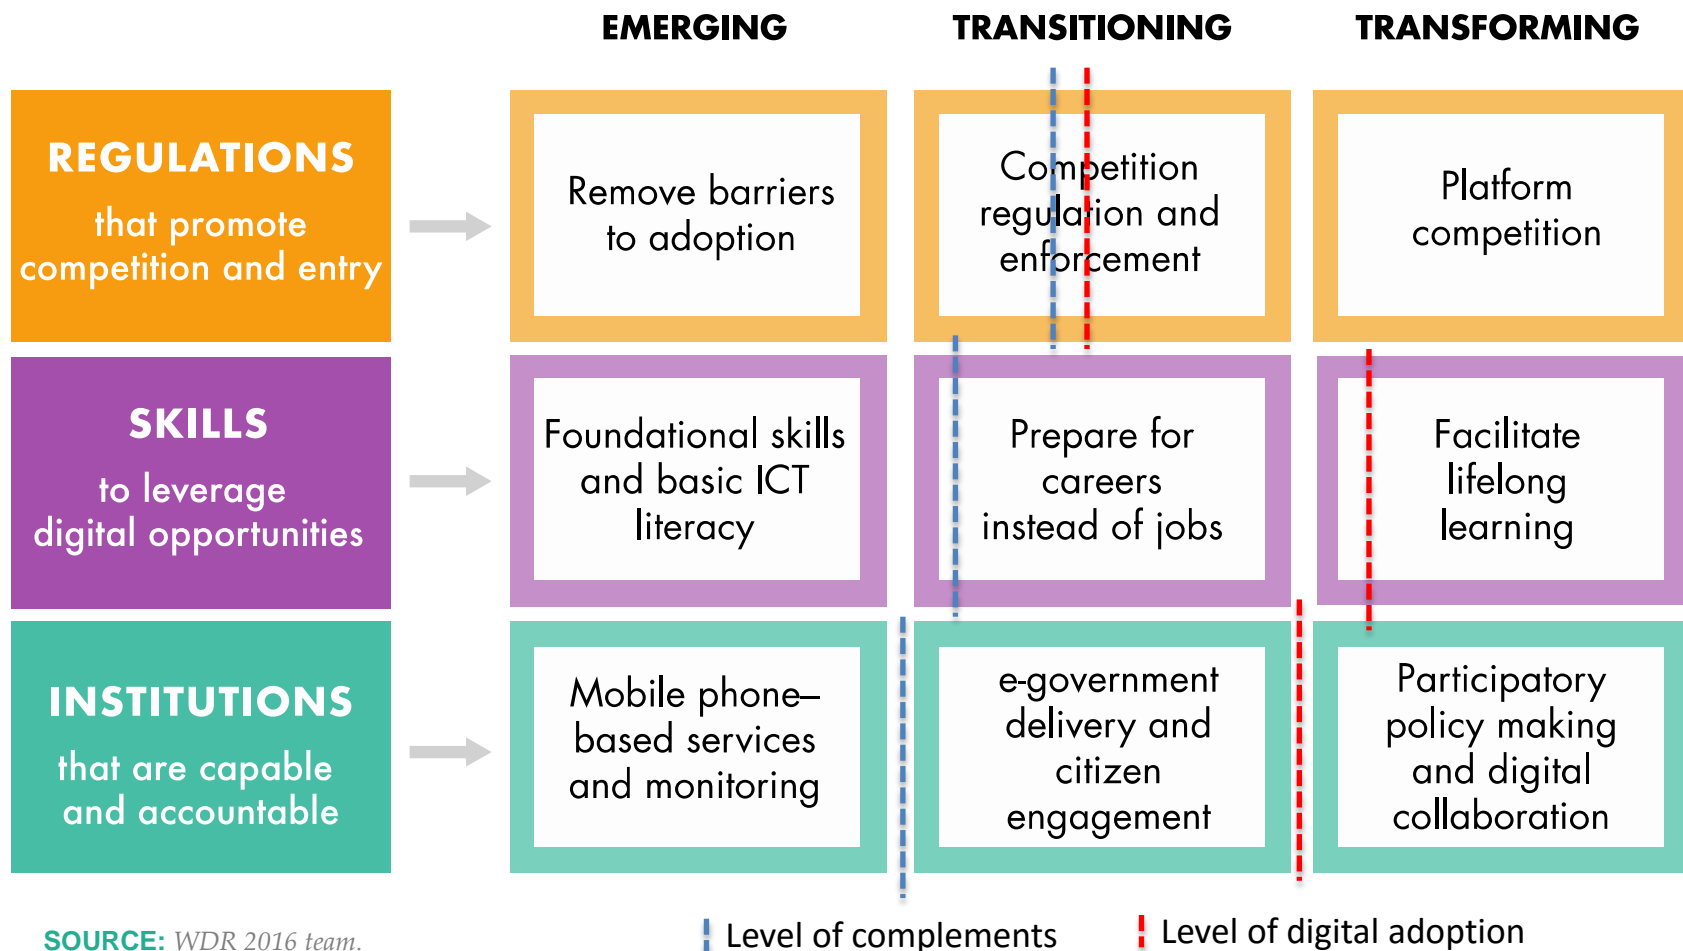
| | EMERGING | TRANSITIONING | TRANSFORMING |
|---|---|---|---|
| REGULATIONS that promote competition and entry | Remove barriers to adoption | Competition regulation and enforcement | Platform competition |
| SKILLS to leverage digital opportunities | Foundational skills and basic ICT literacy | Prepare for careers instead of jobs | Facilitate lifelong learning |
| INSTITUTIONS that are capable and accountable | Mobile phone–based services and monitoring | e-government delivery and citizen engagement | Participatory policy making and digital collaboration |

SOURCE: WDR 2016 team.

Level of complements

Level of digital adoption